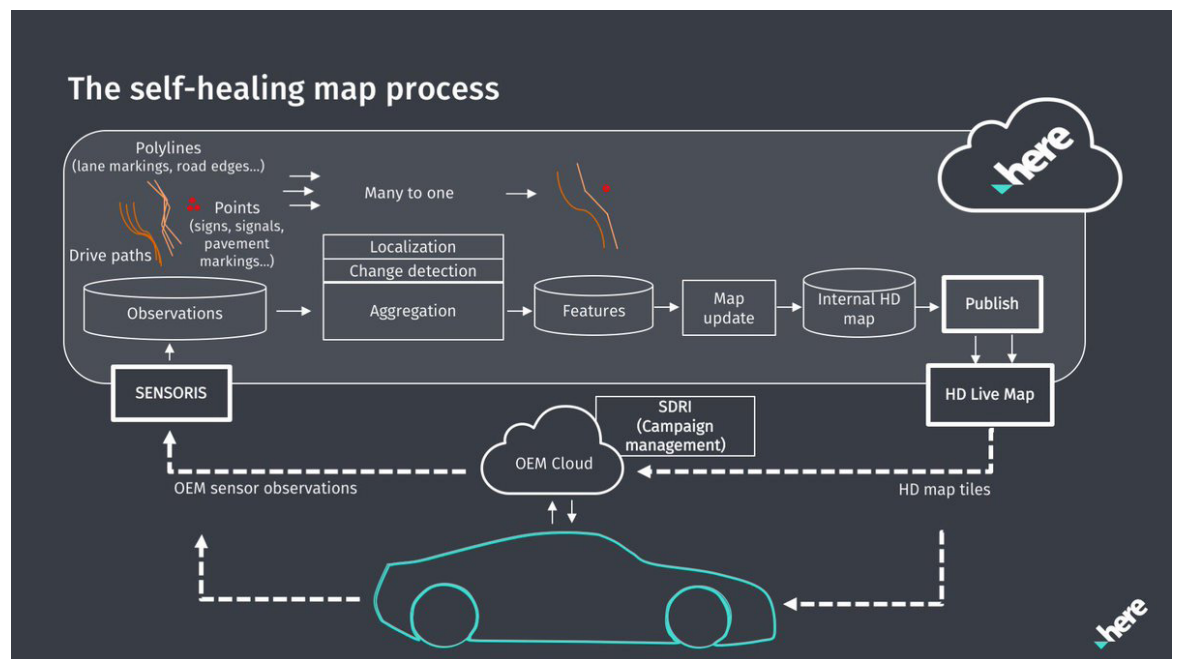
The self-healing map process

Polylines
(lane markings, road edges...)

Points
(signs, signals, pavement markings...)

Drive paths

Many to one

here

Observations

Localization

Change detection

Aggregation

Features

Map update

Internal HD map

Publish

SENSORIS

HD Live Map

SDRI
(Campaign management)

OEM Cloud

OEM sensor observations

HD map tiles

here